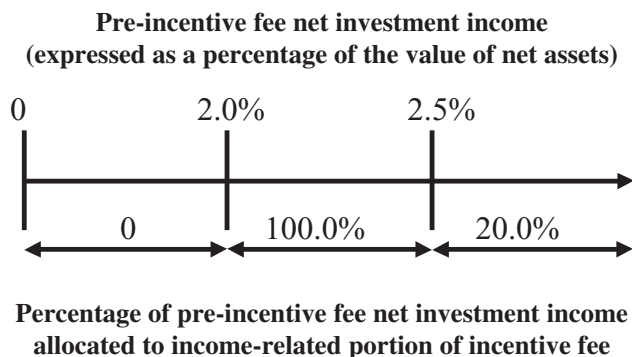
Pre-incentive fee net investment income
(expressed as a percentage of the value of net assets)

0

2.0%

2.5%

0

100.0%

20.0%

Percentage of pre-incentive fee net investment income allocated to income-related portion of incentive fee